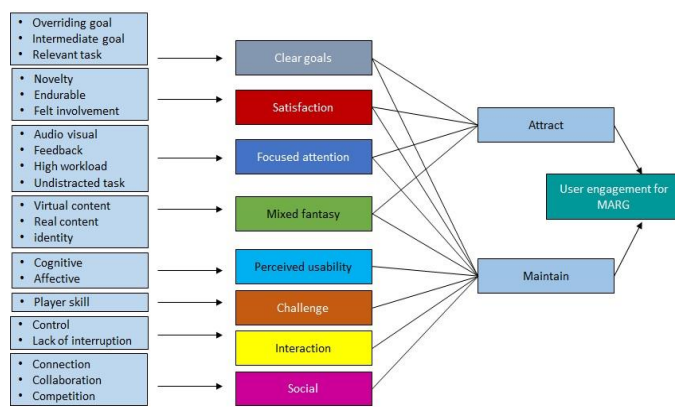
- Overriding goal
- Intermediate goal
- Relevant task

- Novelty
- Endurable
- Felt involvement

- Audio visual
- Feedback
- High workload
- Undistracted task

- Virtual content
- Real content
- identity

- Cognitive
- Affective

- Player skill

- Control
- Lack of interruption

- Connection
- Collaboration
- Competition

Clear goals

Satisfaction

Focused attention

Mixed fantasy

Perceived usability

Challenge

Interaction

Social

Attract

Maintain

User engagement for MARG